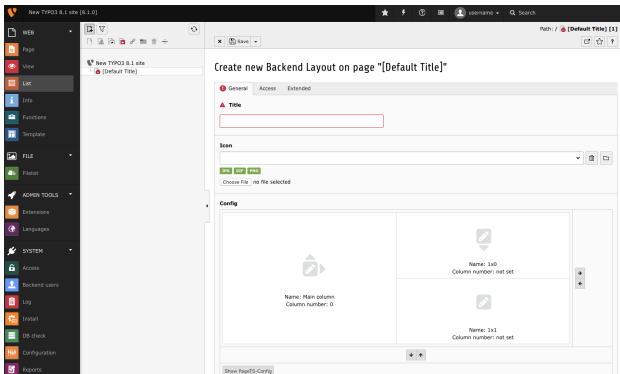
New TYPO3 8.1 site [8.1.0]

username

Search

WEB

Page

View

List

Info

Functions

Template

FILE

Filelist

ADMIN TOOLS

Extensions

Languages

SYSTEM

Access

Backend users

Log

Install

DB check

Configuration

Reports

New TYPO3 8.1 site

[Default Title]

Save

Path: / [Default Title] [1]

Create new Backend Layout on page "[Default Title]"

General | Access | Extended

Title

Icon

JPG GIF PNG

Choose File no file selected

Config

Name: Main column
Column number: 0

Name: 1x0
Column number: not set

Name: 1x1
Column number: not set

Show PageTS-Config